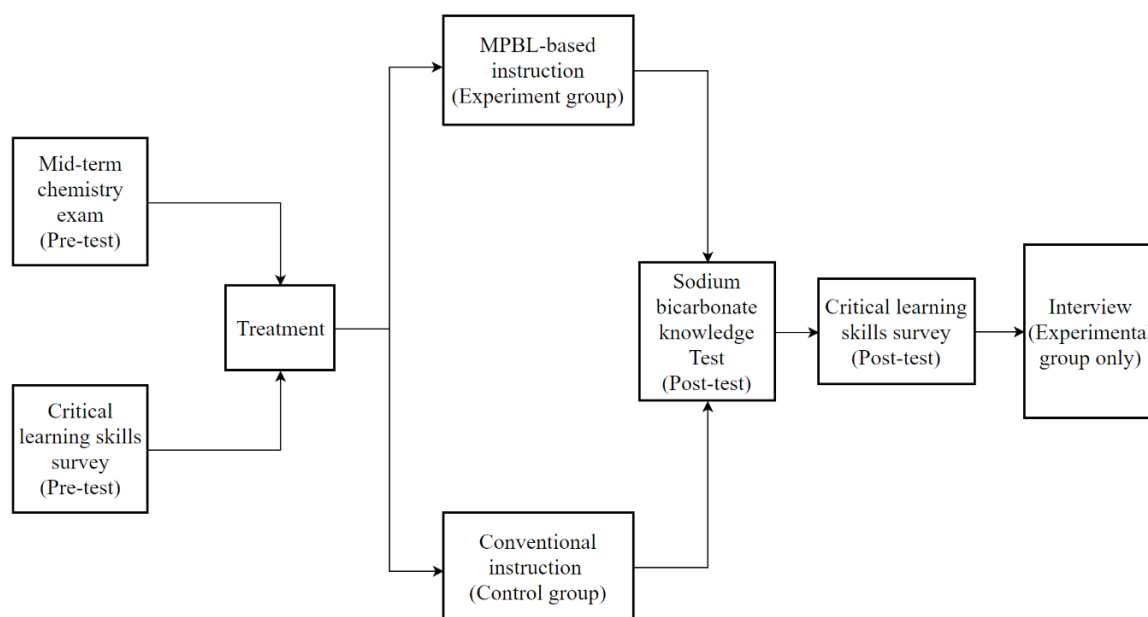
Mid-term chemistry exam (Pre-test)

Critical learning skills survey (Pre-test)

Treatment

MPBL-based instruction (Experiment group)

Conventional instruction (Control group)

Sodium bicarbonate knowledge Test (Post-test)

Critical learning skills survey (Post-test)

Interview (Experimenta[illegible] group only)